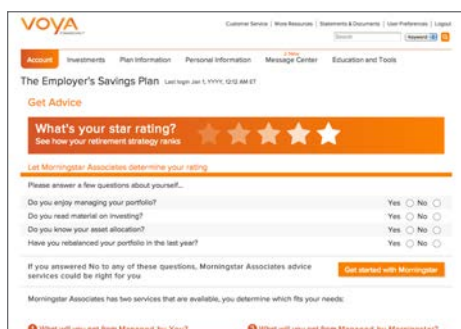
VOYA
FINANCIAL

Customer Service | More Resources | Statements & Documents | User Preferences | Logout

Search  Keyword

Account  Investments  Plan Information  Personal Information  2 New Message Center  Education and Tools

The Employer's Savings Plan  Last login: Jan 1, YYYY, 12:12 AM ET

Get Advice

What's your star rating?
See how your retirement strategy ranks

Let Morningstar Associates determine your rating

Please answer a few questions about yourself...

Do you enjoy managing your portfolio?  Yes ○ No ○

Do you read material on investing?  Yes ○ No ○

Do you know your asset allocation?  Yes ○ No ○

Have you rebalanced your portfolio in the last year?  Yes ○ No ○

If you answered No to any of these questions, Morningstar Associates advice services could be right for you

Get started with Morningstar

Morningstar Associates has two services that are available, you determine which fits your needs:

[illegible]  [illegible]